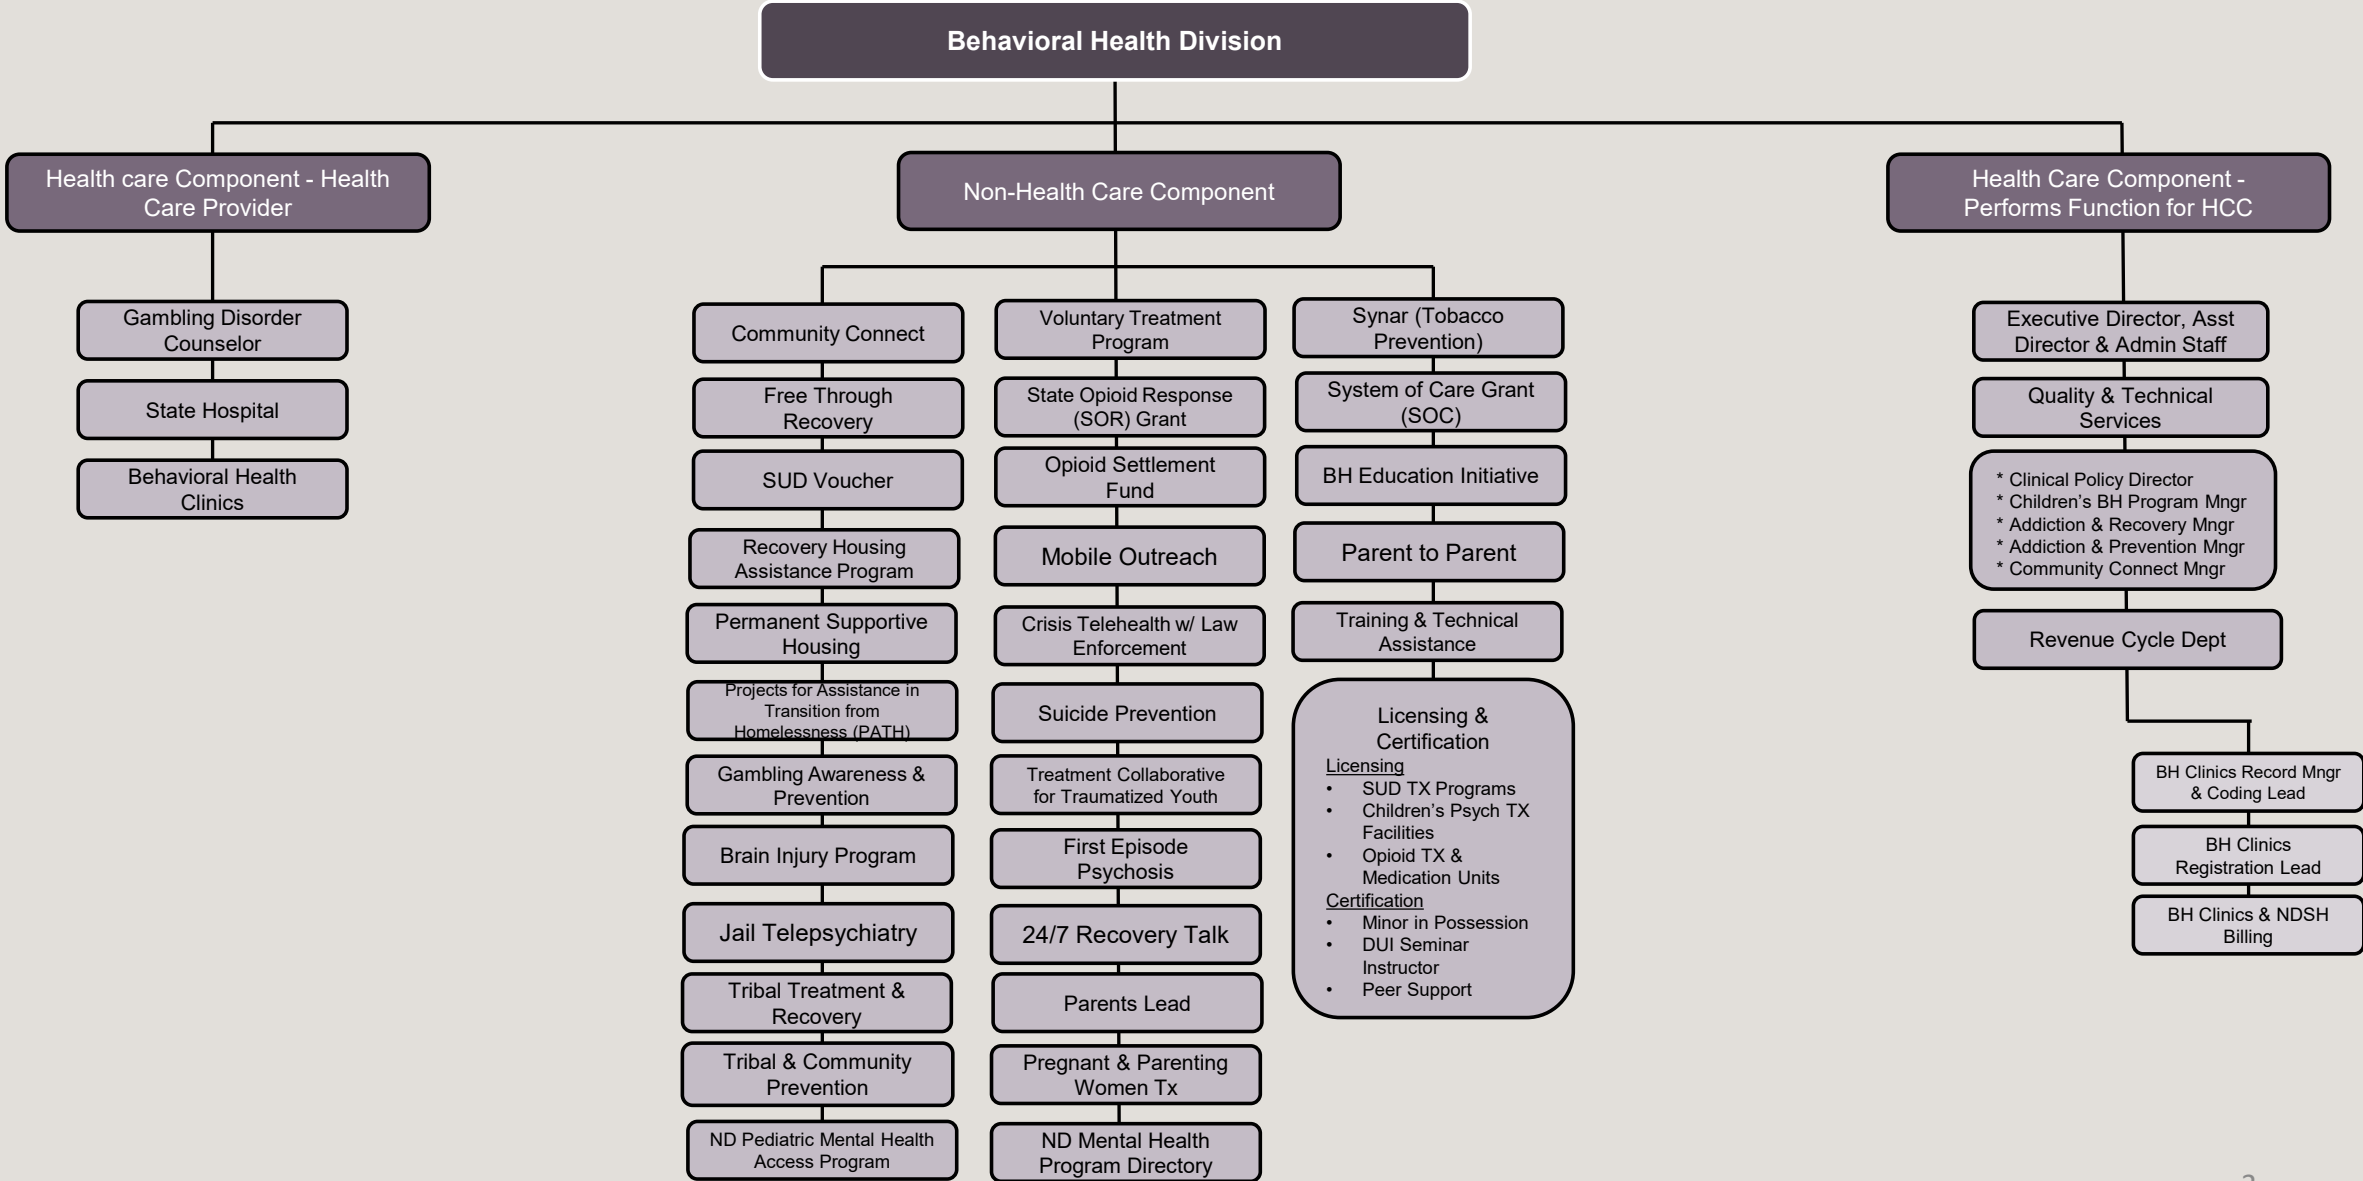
Behavioral Health Division

Health care Component - Health Care Provider

Gambling Disorder Counselor

State Hospital

Behavioral Health Clinics

Non-Health Care Component

Community Connect

Free Through Recovery

SUD Voucher

Recovery Housing Assistance Program

Permanent Supportive Housing

Projects for Assistance in Transition from Homelessness (PATH)

Gambling Awareness & Prevention

Brain Injury Program

Jail Telepsychiatry

Tribal Treatment & Recovery

Tribal & Community Prevention

ND Pediatric Mental Health Access Program

Voluntary Treatment Program

State Opioid Response (SOR) Grant

Opioid Settlement Fund

Mobile Outreach

Crisis Telehealth w/ Law Enforcement

Suicide Prevention

Treatment Collaborative for Traumatized Youth

First Episode Psychosis

24/7 Recovery Talk

Parents Lead

Pregnant & Parenting Women Tx

ND Mental Health Program Directory

Synar (Tobacco Prevention)

System of Care Grant (SOC)

BH Education Initiative

Parent to Parent

Training & Technical Assistance

Licensing & Certification
Licensing
• SUD TX Programs
• Children's Psych TX Facilities
• Opioid TX & Medication Units
Certification
• Minor in Possession
• DUI Seminar Instructor
• Peer Support

Health Care Component - Performs Function for HCC

Executive Director, Asst Director & Admin Staff

Quality & Technical Services

* Clinical Policy Director
* Children's BH Program Mngr
* Addiction & Recovery Mngr
* Addiction & Prevention Mngr
* Community Connect Mngr

Revenue Cycle Dept

BH Clinics Record Mngr & Coding Lead

BH Clinics Registration Lead

BH Clinics & NDSH Billing

2